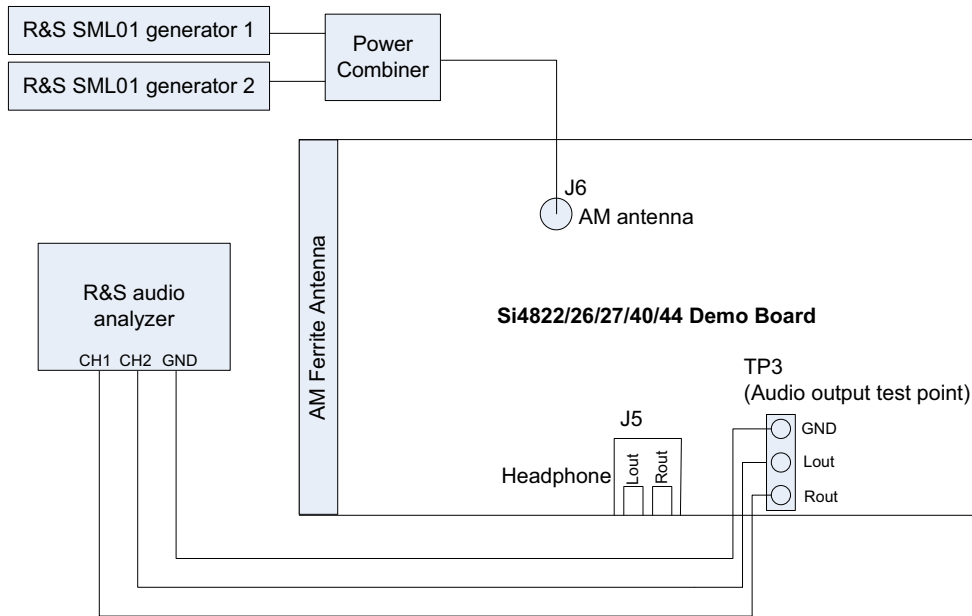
R&S SML01 generator 1

R&S SML01 generator 2

Power Combiner

J6
AM antenna

AM Ferrite Antenna

R&S audio analyzer

CH1 CH2 GND

Si4822/26/27/40/44 Demo Board

TP3
(Audio output test point)

J5

Headphone

Lout

Rout

GND

Lout

Rout